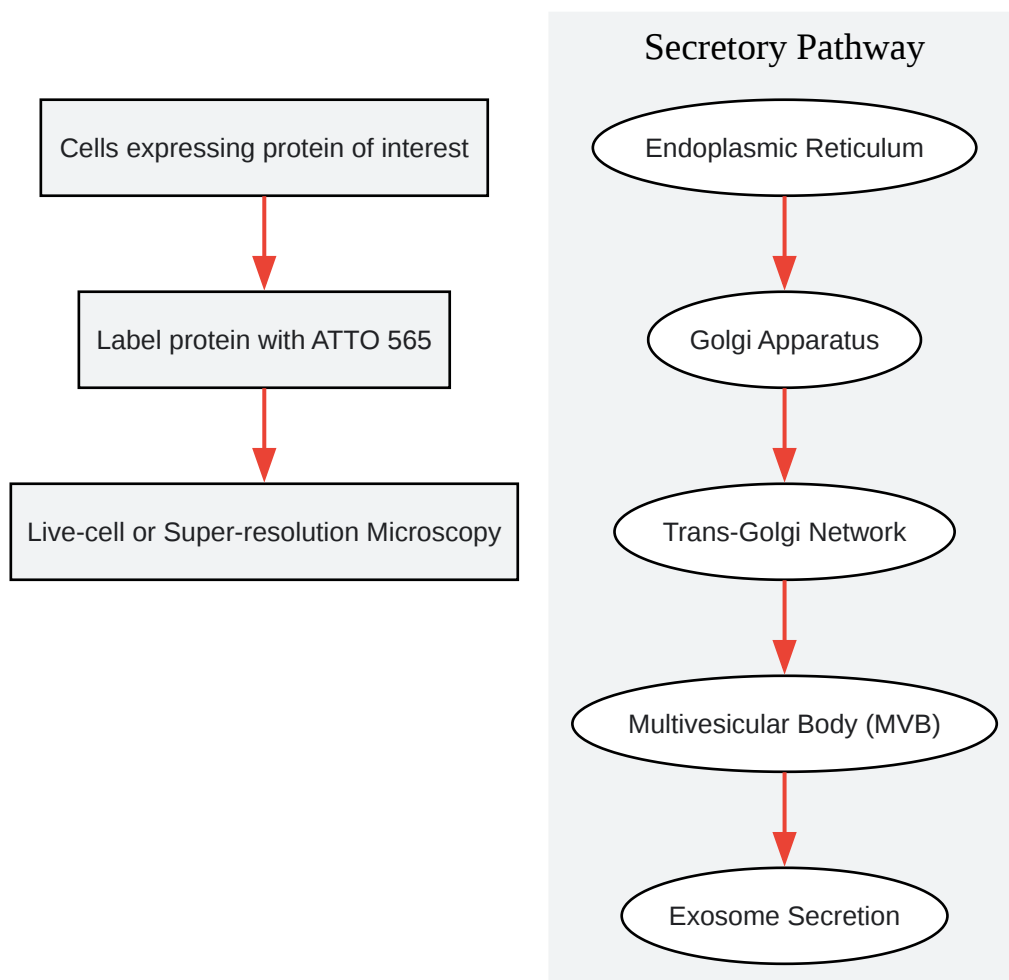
Cells expressing protein of interest

Label protein with ATTO 565

Live-cell or Super-resolution Microscopy

Secretory Pathway

Endoplasmic Reticulum

Golgi Apparatus

Trans-Golgi Network

Multivesicular Body (MVB)

Exosome Secretion